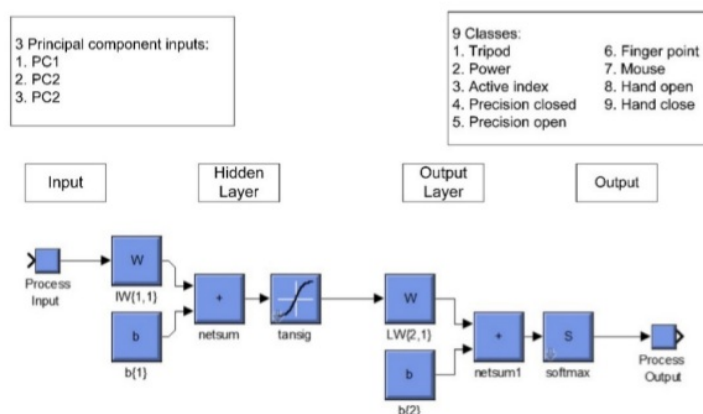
3 Principal component inputs:
1. PC1
2. PC2
3. PC2

9 Classes:
1. Tripod
2. Power
3. Active index
4. Precision closed
5. Precision open
6. Finger point
7. Mouse
8. Hand open
9. Hand close

Input

Hidden Layer

Output Layer

Output

Process Input

W

IW{1,1}

b

b{1}

+

netsum

tansig

W

LW{2,1}

b

b{2}

+

netsum1

S

softmax

Process Output